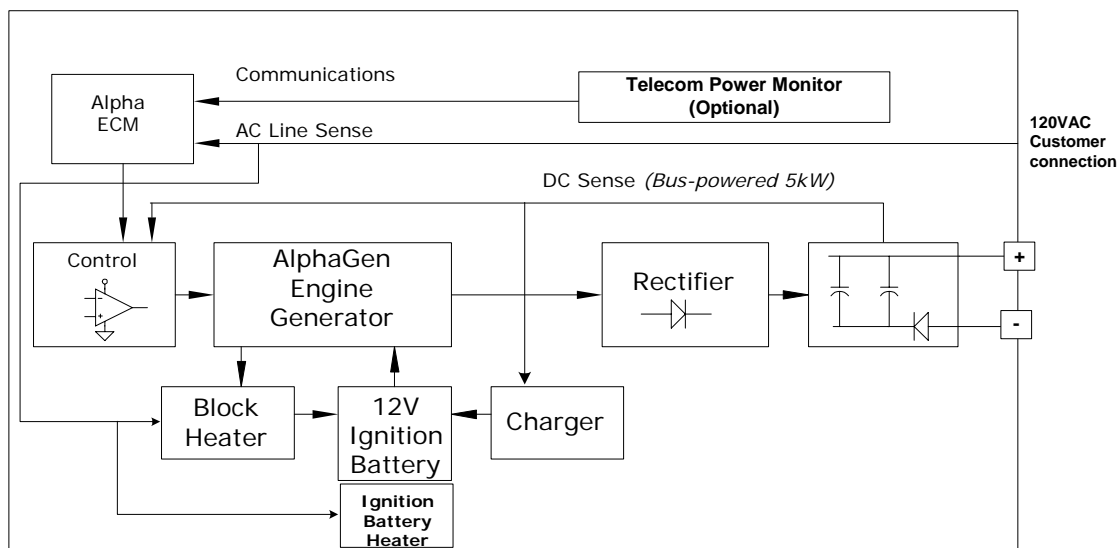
Communications

Alpha ECM

Telecom Power Monitor (Optional)

AC Line Sense

120VAC Customer connection

DC Sense *(Bus-powered 5kW)*

Control

AlphaGen Engine Generator

Rectifier

+

-

Block Heater

12V Ignition Battery

Charger

Ignition Battery Heater